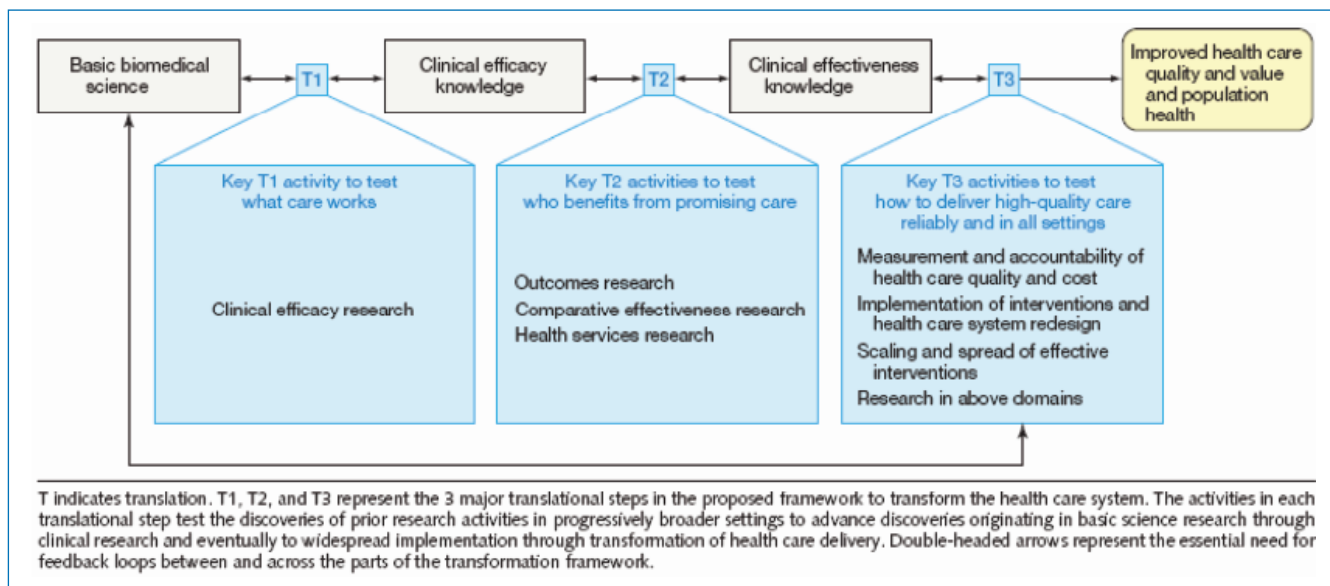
Basic biomedical science

T1

Clinical efficacy knowledge

T2

Clinical effectiveness knowledge

T3

Improved health care quality and value and population health

Key T1 activity to test what care works

Clinical efficacy research

Key T2 activities to test who benefits from promising care

Outcomes research

Comparative effectiveness research

Health services research

Key T3 activities to test how to deliver high-quality care reliably and in all settings

Measurement and accountability of health care quality and cost

Implementation of interventions and health care system redesign

Scaling and spread of effective interventions

Research in above domains

T indicates translation. T1, T2, and T3 represent the 3 major translational steps in the proposed framework to transform the health care system. The activities in each translational step test the discoveries of prior research activities in progressively broader settings to advance discoveries originating in basic science research through clinical research and eventually to widespread implementation through transformation of health care delivery. Double-headed arrows represent the essential need for feedback loops between and across the parts of the transformation framework.